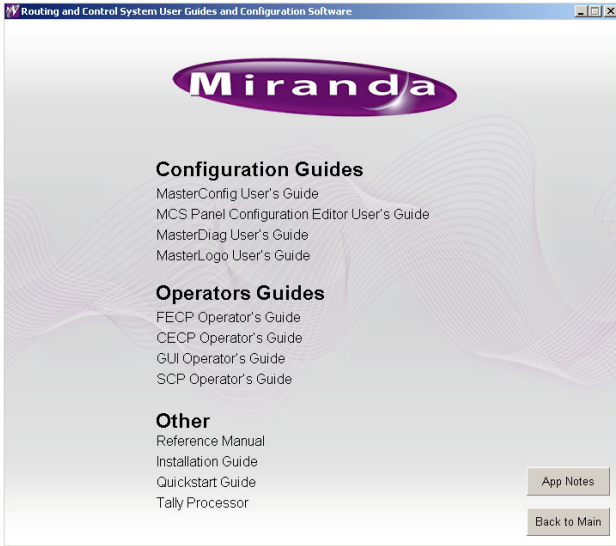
Routing and Control System User Guides and Configuration Software

Miranda

Configuration Guides
MasterConfig User's Guide
MCS Panel Configuration Editor User's Guide
MasterDiag User's Guide
MasterLogo User's Guide

Operators Guides
FECP Operator's Guide
CECP Operator's Guide
GUI Operator's Guide
SCP Operator's Guide

Other
Reference Manual
Installation Guide
Quickstart Guide
Tally Processor

App Notes

Back to Main